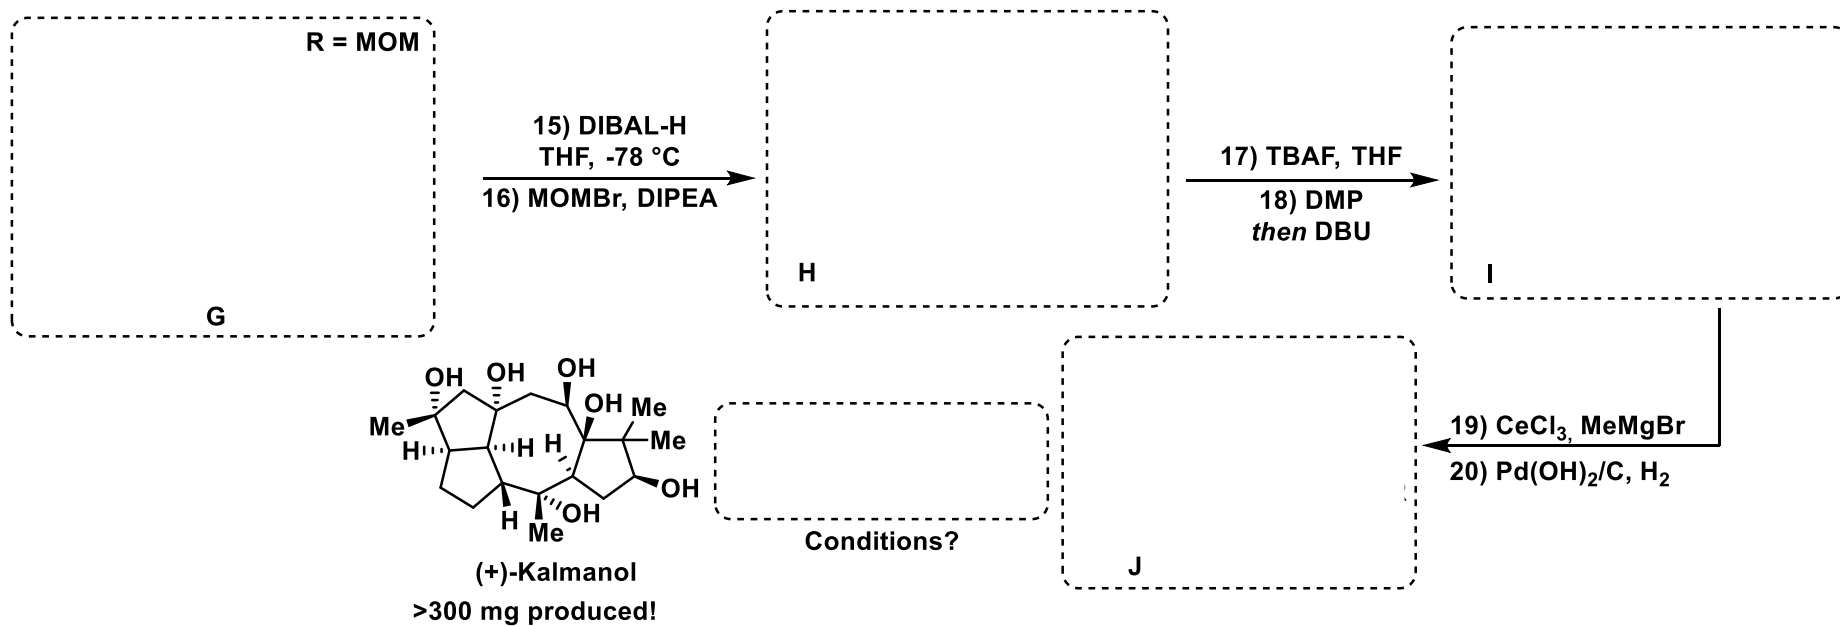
R = MOM

G

15) DIBAL-H
THF, -78 °C
16) MOMBr, DIPEA

H

17) TBAF, THF
18) DMP
*then* DBU

I

19) $CeCl_3$, MeMgBr
20) $Pd(OH)_2/C$, $H_2$

J

Conditions?

OH OH OH OH Me Me Me H H H OH H Me OH

(+)-Kalmanol
>300 mg produced!